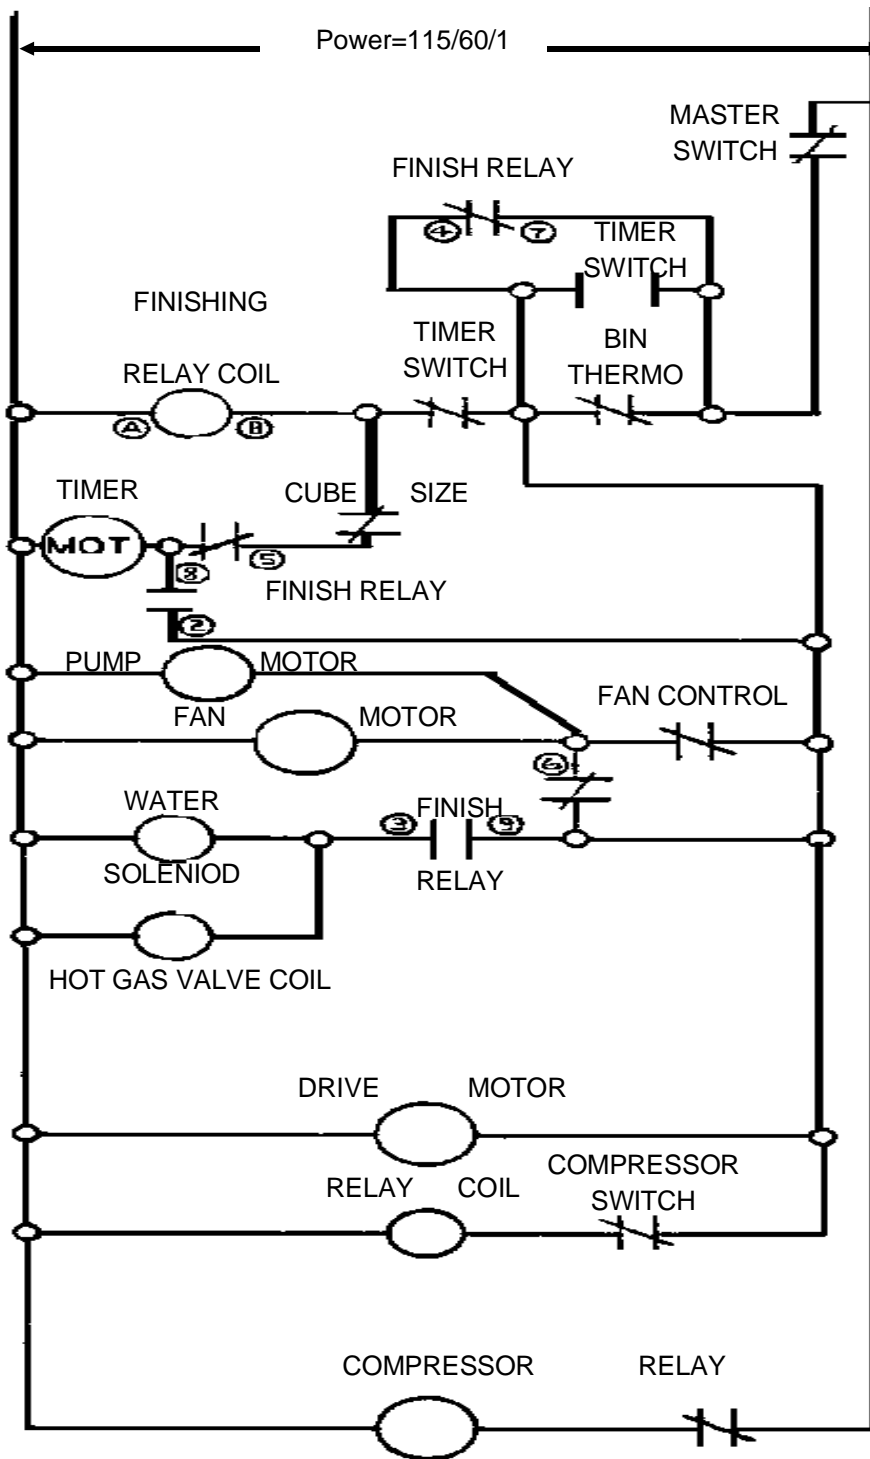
Power=115/60/1

MASTER SWITCH

FINISH RELAY

4 7

TIMER SWITCH

FINISHING

TIMER SWITCH

BIN THERMO

RELAY COIL

A B

TIMER

CUBE SIZE

MOT

5

8

FINISH RELAY

2

PUMP MOTOR

FAN MOTOR

FAN CONTROL

6

WATER

FINISH

3 9

SOLENIOD

RELAY

HOT GAS VALVE COIL

DRIVE MOTOR

RELAY COIL

COMPRESSOR SWITCH

COMPRESSOR

RELAY